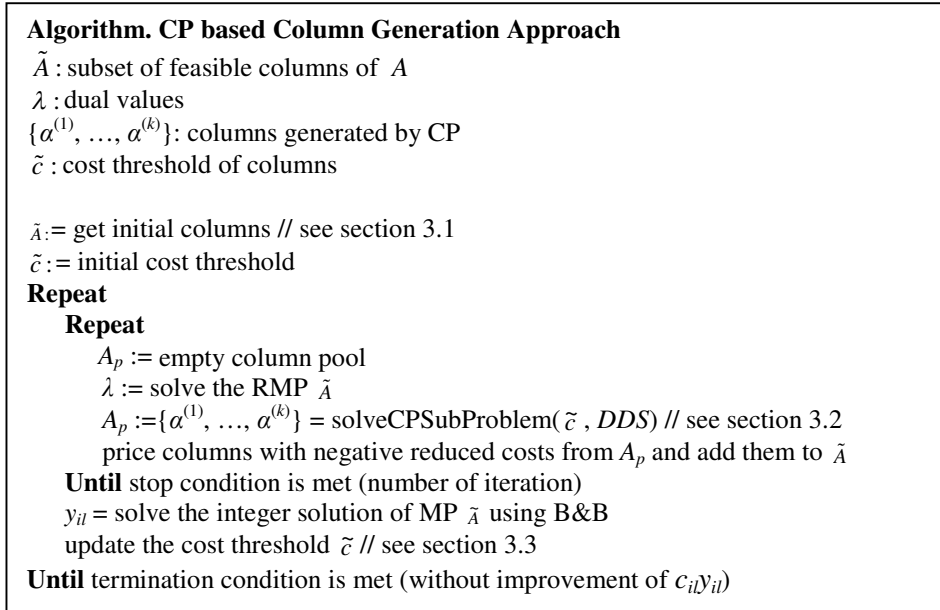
**Algorithm. CP based Column Generation Approach**
$\tilde{A}$ : subset of feasible columns of $A$
$\lambda$ : dual values
$\{\alpha^{(1)}, \ldots, \alpha^{(k)}\}$: columns generated by CP
$\tilde{c}$ : cost threshold of columns

$\tilde{A}$ := get initial columns // see section 3.1
$\tilde{c}$ := initial cost threshold
**Repeat**
**Repeat**
$A_p$ := empty column pool
$\lambda$ := solve the RMP $\tilde{A}$
$A_p$ :=$\{\alpha^{(1)}, \ldots, \alpha^{(k)}\}$ = solveCPSubProblem( $\tilde{c}$ , *DDS*) // see section 3.2
price columns with negative reduced costs from $A_p$ and add them to $\tilde{A}$
**Until** stop condition is met (number of iteration)
$y_{il}$ = solve the integer solution of MP $\tilde{A}$ using B&B
update the cost threshold $\tilde{c}$ // see section 3.3
**Until** termination condition is met (without improvement of $c_{il}y_{il}$)